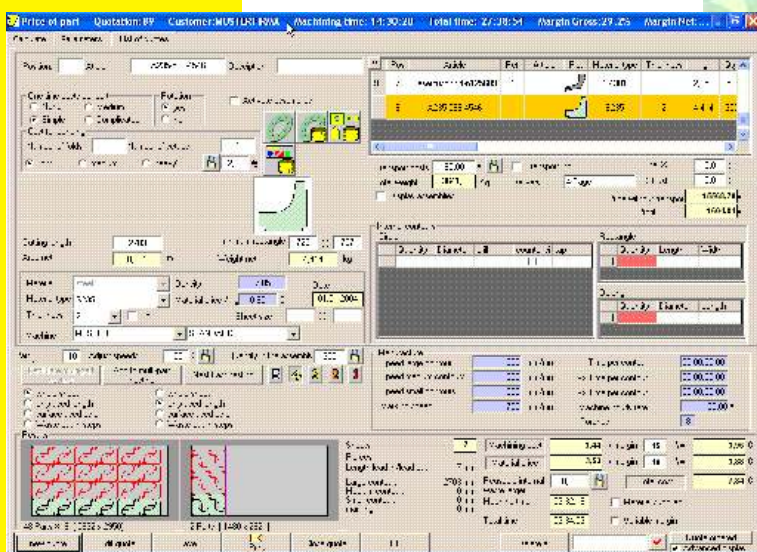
Price of part Quotation: 89 Customer: MUSTERMANN Machining time: 14:30:20 Total time: 27:38:54 Margin Gross: 29.25 Margin Net...

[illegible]

Position

Rotation
yes

Simple

Cutting length 2400

Weight net

Material steel

Quality

Machine

Margin 15

Margin 10

Total time

Machining cost

Material cost

48 Parts

2 Parts

Rectangle

Quantity Length Width

Quantity Diameter Length

new

Advanced display